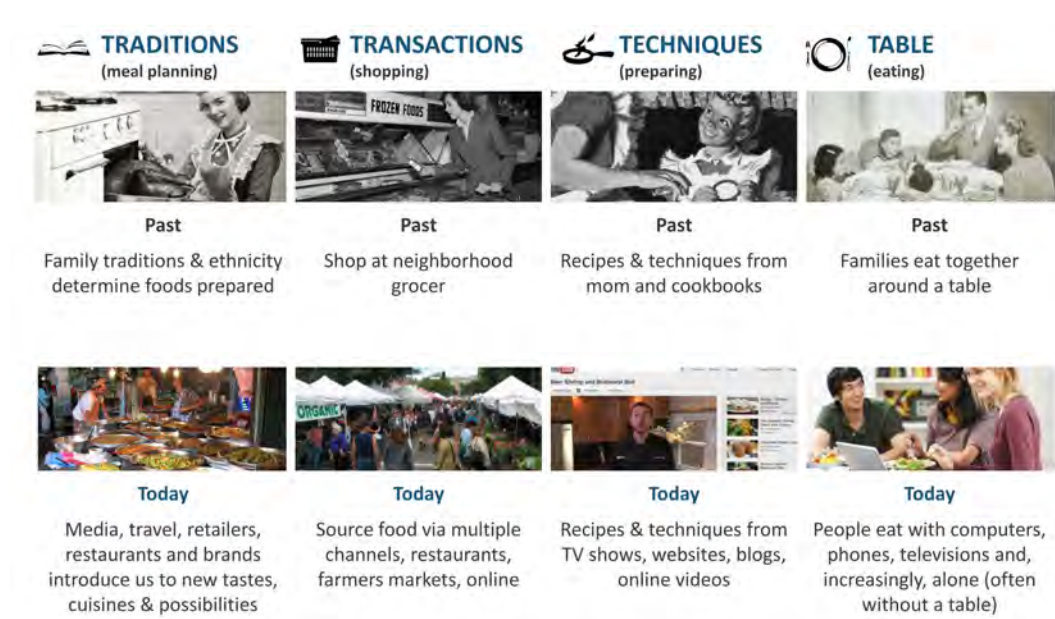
TRADITIONS
(meal planning)

FROZEN FOODS

Past

Family traditions & ethnicity determine foods prepared

ORGANIC

Today

Media, travel, retailers, restaurants and brands introduce us to new tastes, cuisines & possibilities

TRANSACTIONS
(shopping)

Past

Shop at neighborhood grocer

Today

Source food via multiple channels, restaurants, farmers markets, online

TECHNIQUES
(preparing)

Past

Recipes & techniques from mom and cookbooks

Today

Recipes & techniques from TV shows, websites, blogs, online videos

TABLE
(eating)

Past

Families eat together around a table

Today

People eat with computers, phones, televisions and, increasingly, alone (often without a table)